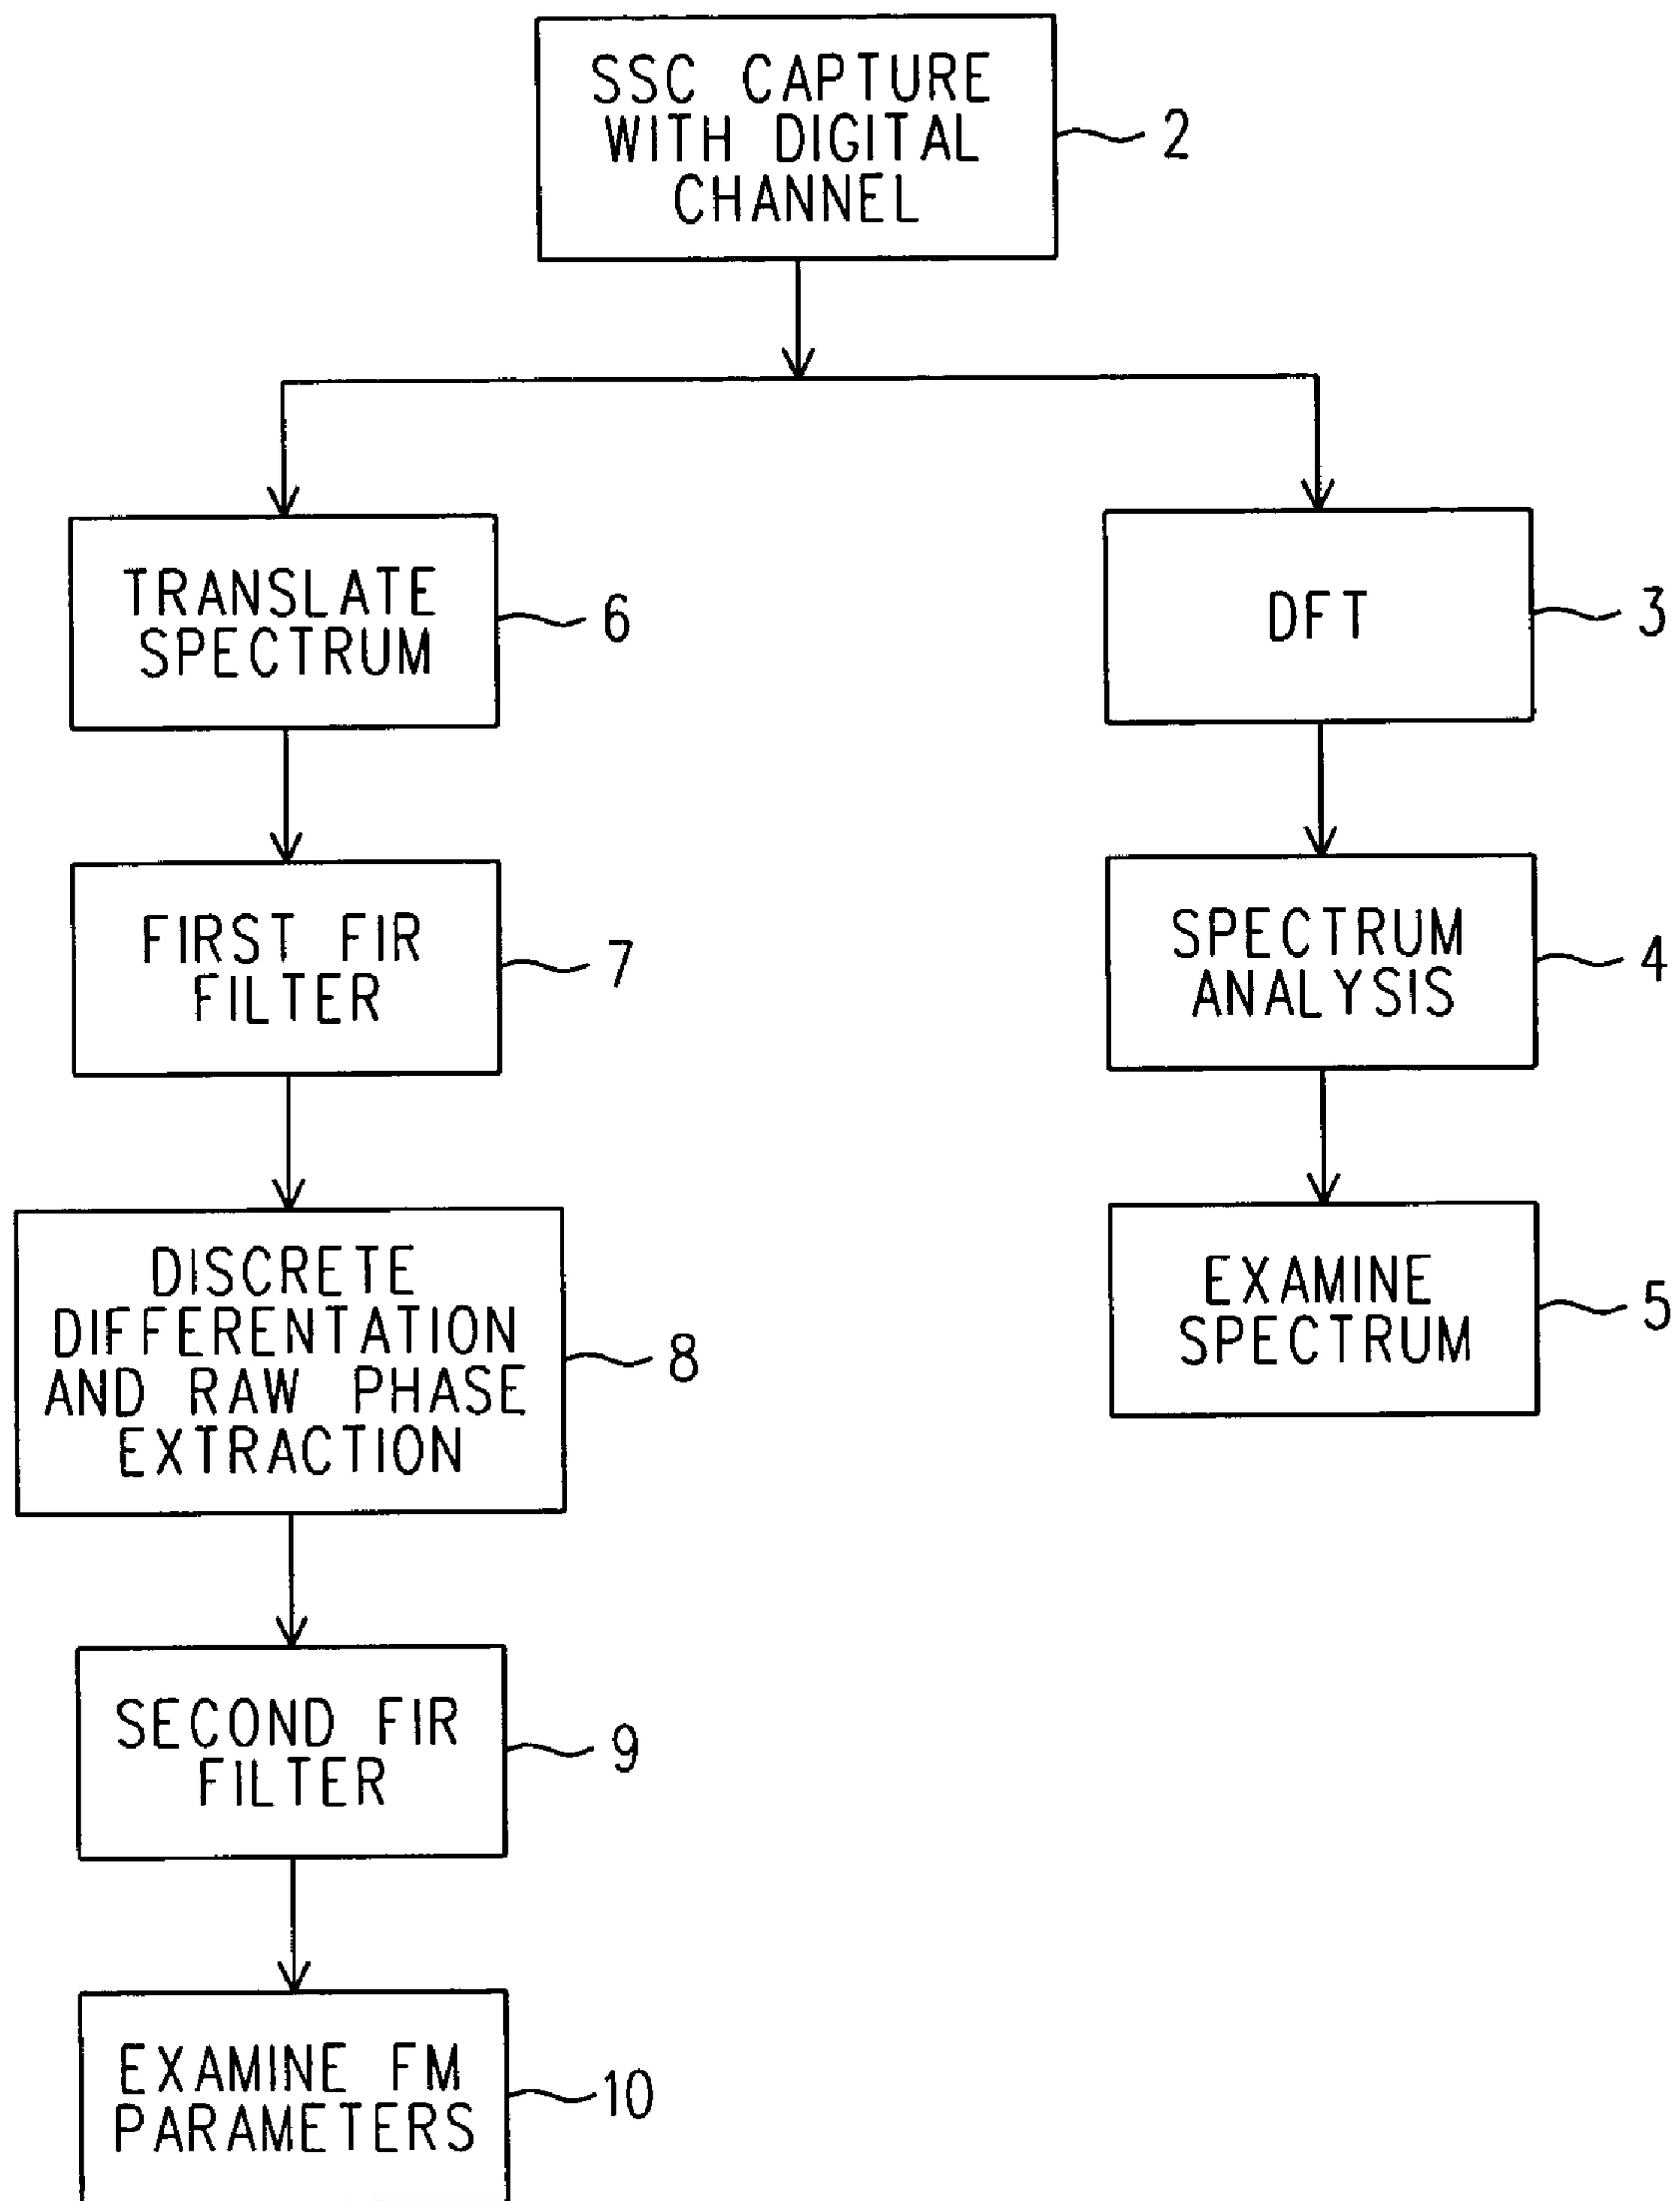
SSC CAPTURE WITH DIGITAL CHANNEL
2

TRANSLATE SPECTRUM
6

FIRST FIR FILTER
7

DISCRETE DIFFERENTATION AND RAW PHASE EXTRACTION
8

SECOND FIR FILTER
9

EXAMINE FM PARAMETERS
10

DFT
3

SPECTRUM ANALYSIS
4

EXAMINE SPECTRUM
5